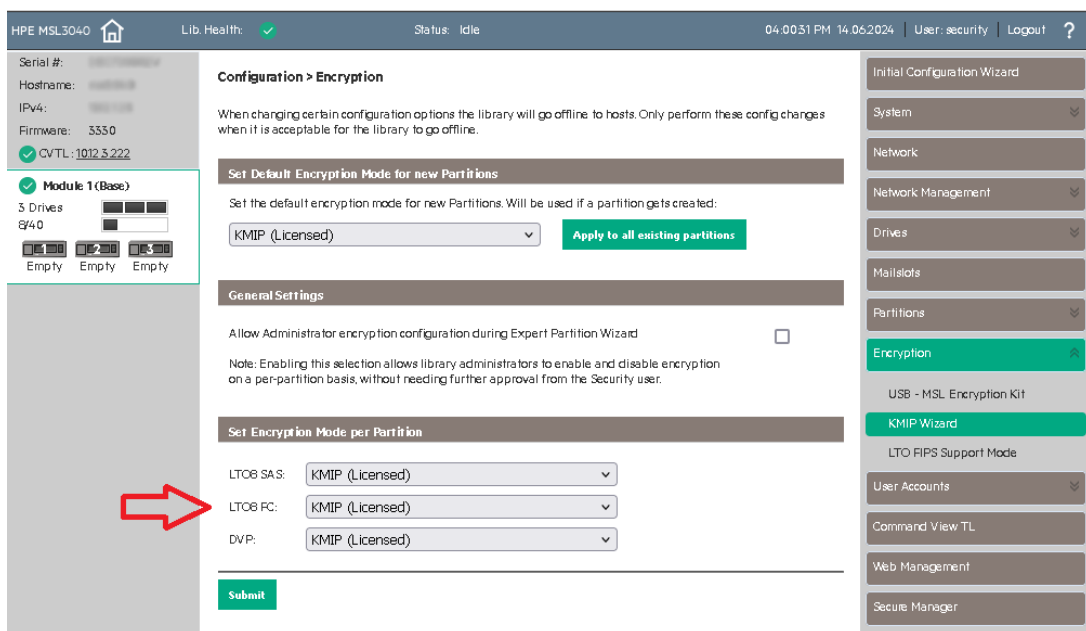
HPE MSL3040 Lib. Health: Status: Idle 04:00:31 PM 14.06.2024 | User: security | Logout ?

Serial #: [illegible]
Hostname: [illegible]
IPv4: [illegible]
Firmware: 3330
CVTL: 1012.3.222

Module 1 (Base)
3 Drives
8/40
1 2 3
Empty Empty Empty

Configuration > Encryption

When changing certain configuration options the library will go offline to hosts. Only perform these config changes when it is acceptable for the library to go offline.

Set Default Encryption Mode for new Partitions

Set the default encryption mode for new Partitions. Will be used if a partition gets created:

KMIP (Licensed)

Apply to all existing partitions

General Settings

Allow Administrator encryption configuration during Expert Partition Wizard

Note: Enabling this selection allows library administrators to enable and disable encryption on a per-partition basis, without needing further approval from the Security user.

Set Encryption Mode per Partition

LTO8 SAS: KMIP (Licensed)

LTO8 FC: KMIP (Licensed)

DVP: KMIP (Licensed)

Submit

Initial Configuration Wizard
System
Network
Network Management
Drives
Mailslots
Partitions
Encryption
USB - MSL Encryption Kit
KMIP Wizard
LTO FIPS Support Mode
User Accounts
Command View TL
Web Management
Secure Manager